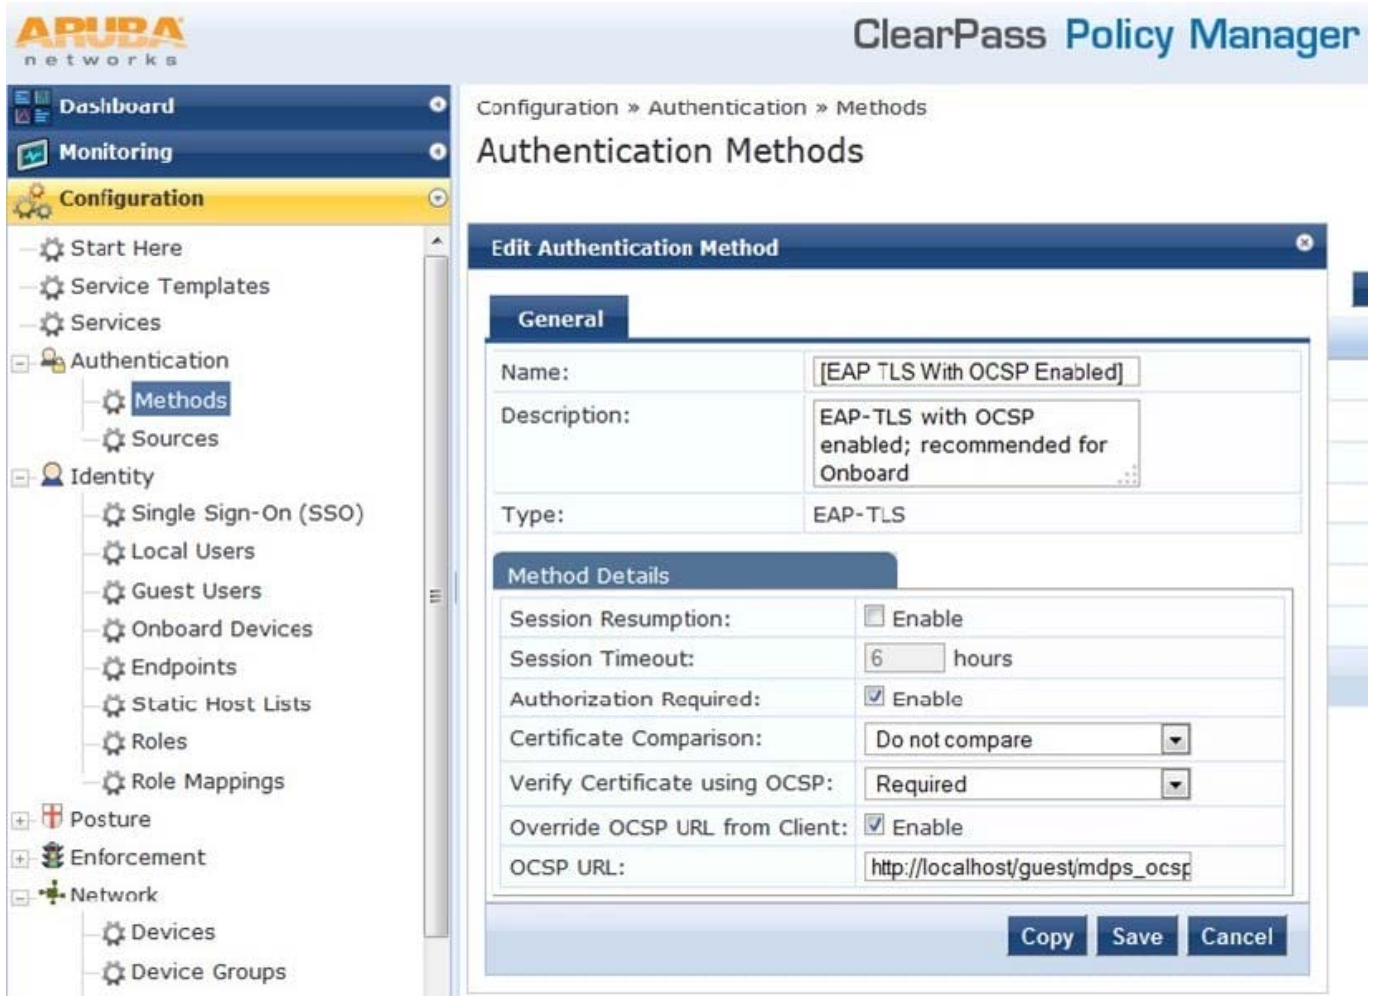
ARUBA networks

ClearPass Policy Manager

Dashboard
Monitoring
Configuration
Start Here
Service Templates
Services
Authentication
Methods
Sources
Identity
Single Sign-On (SSO)
Local Users
Guest Users
Onboard Devices
Endpoints
Static Host Lists
Roles
Role Mappings
Posture
Enforcement
Network
Devices
Device Groups

Configuration » Authentication » Methods

Authentication Methods

Edit Authentication Method

General

| Name: | [EAP TLS With OCSP Enabled] |
|---|---|
| Description: | EAP-TLS with OCSP enabled; recommended for Onboard |
| Type: | EAP-TLS |

Method Details

| Session Resumption: | Enable |
|---|---|
| Session Timeout: | 6 hours |
| Authorization Required: | Enable |
| Certificate Comparison: | Do not compare |
| Verify Certificate using OCSP: | Required |
| Override OCSP URL from Client: | Enable |
| OCSP URL: | http://localhost/guest/mdps_ocsp |

Copy Save Cancel